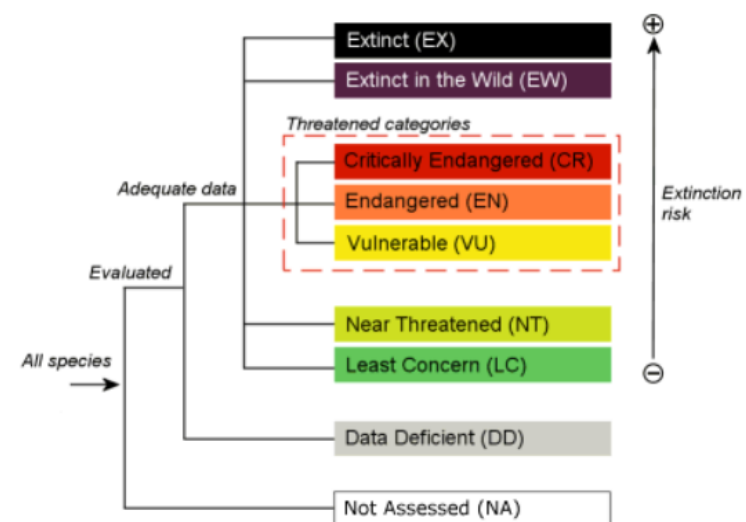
Extinct (EX)
Extinct in the Wild (EW)
Threatened categories
Critically Endangered (CR)
Endangered (EN)
Vulnerable (VU)
Adequate data
Evaluated
All species
Near Threatened (NT)
Least Concern (LC)
Data Deficient (DD)
Not Assessed (NA)
$\oplus$
Extinction risk
$\ominus$